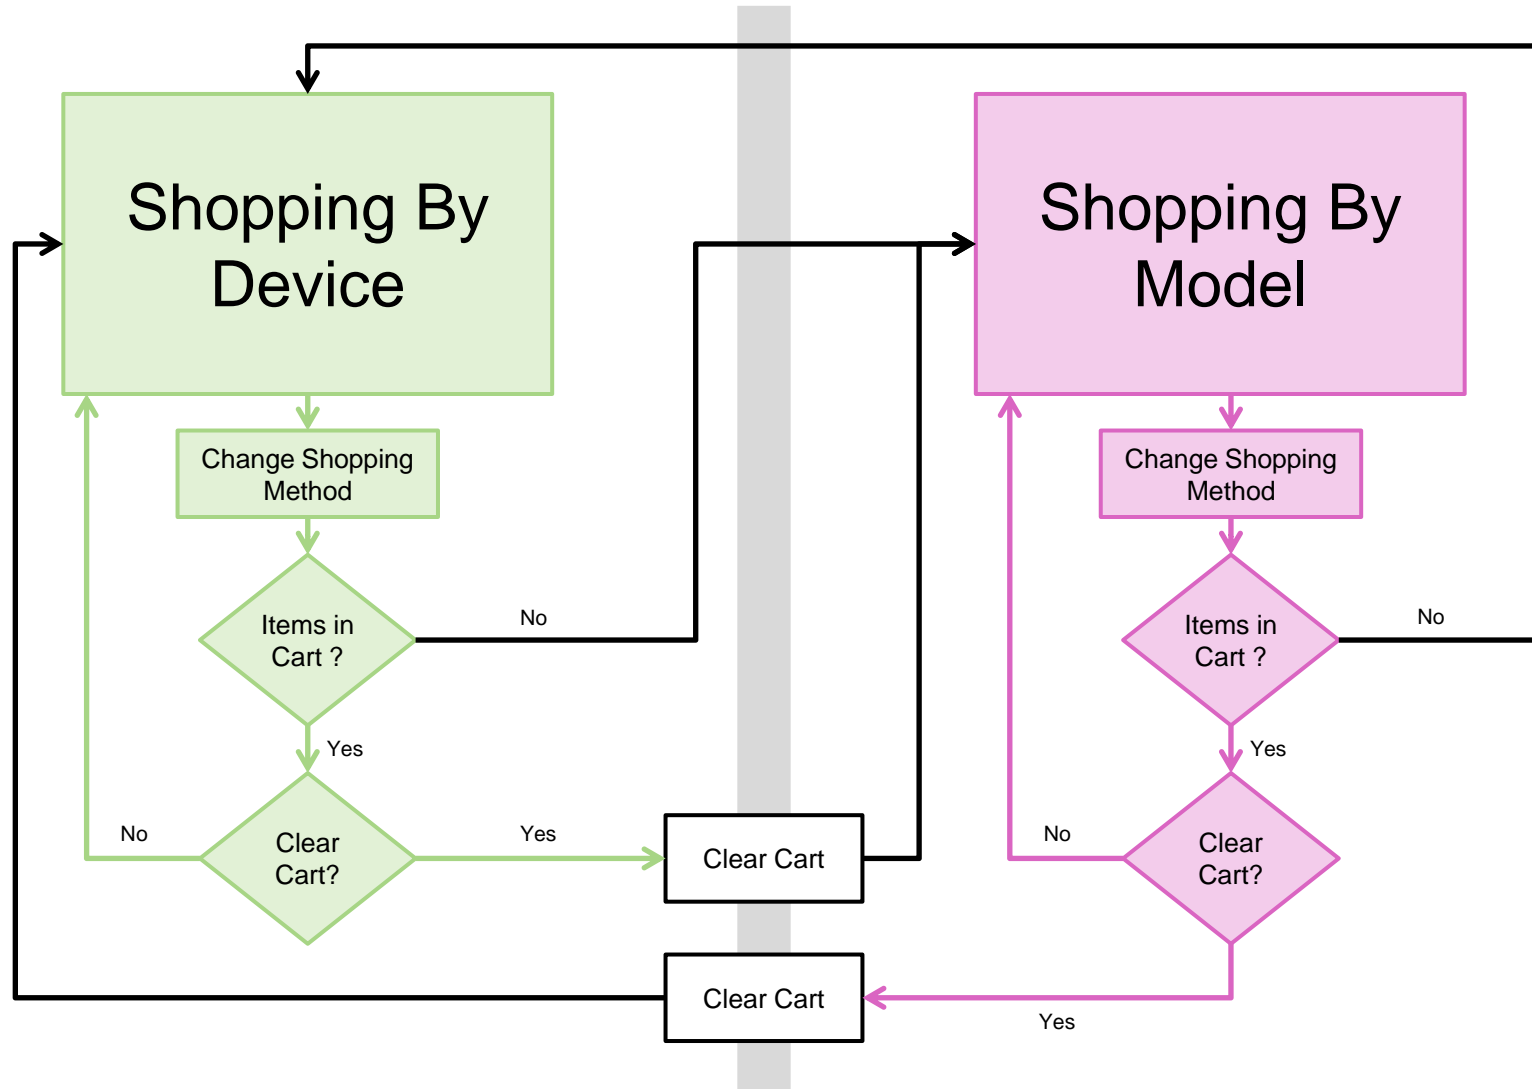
Shopping By Device

Change Shopping Method

Items in Cart ?

No

Yes

No

Clear Cart?

Yes

Clear Cart

Shopping By Model

Change Shopping Method

Items in Cart ?

No

Yes

No

Clear Cart?

Clear Cart

Yes